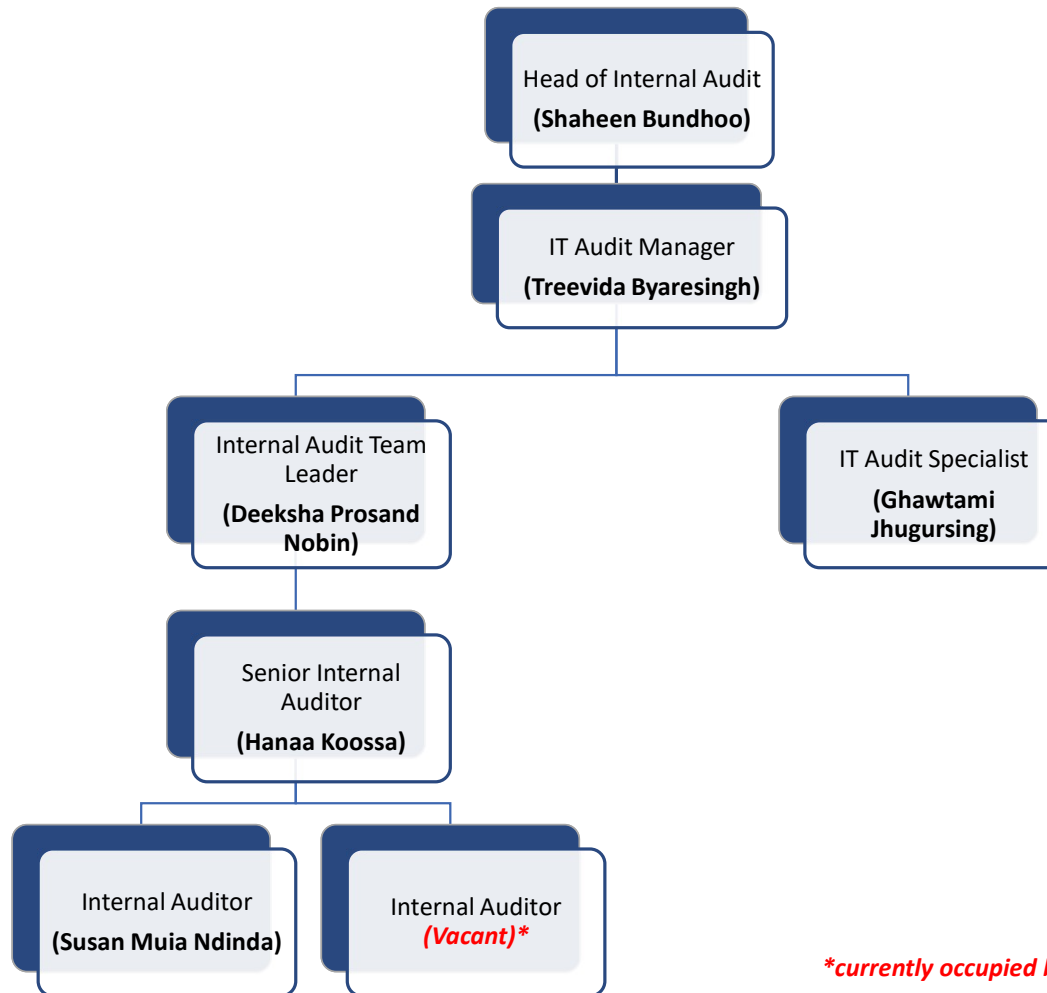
Head of Internal Audit
(Shaheen Bundhoo)

IT Audit Manager
(Treevida Byaresingh)

Internal Audit Team Leader
(Deeksha Prosand Nobin)

IT Audit Specialist
(Ghawtami Jhugursing)

Senior Internal Auditor
(Hanaa Koossa)

Internal Auditor
(Susan Muia Ndinda)

Internal Auditor
(Vacant)*

*currently occupied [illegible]